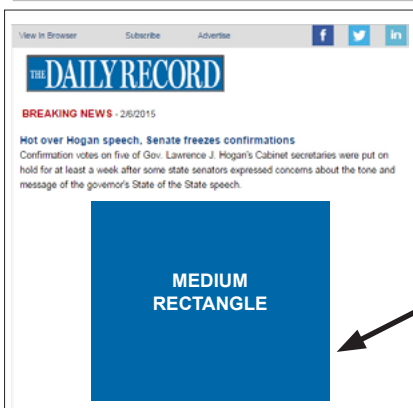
View In Browser Subscribe Advertise f in

THE DAILY RECORD

BREAKING NEWS - 2/6/2015

Hot over Hogan speech, Senate freezes confirmations

Confirmation votes on five of Gov. Lawrence J. Hogan's Cabinet secretaries were put on hold for at least a week after some state senators expressed concerns about the tone and message of the governor's State of the State speech.

MEDIUM RECTANGLE